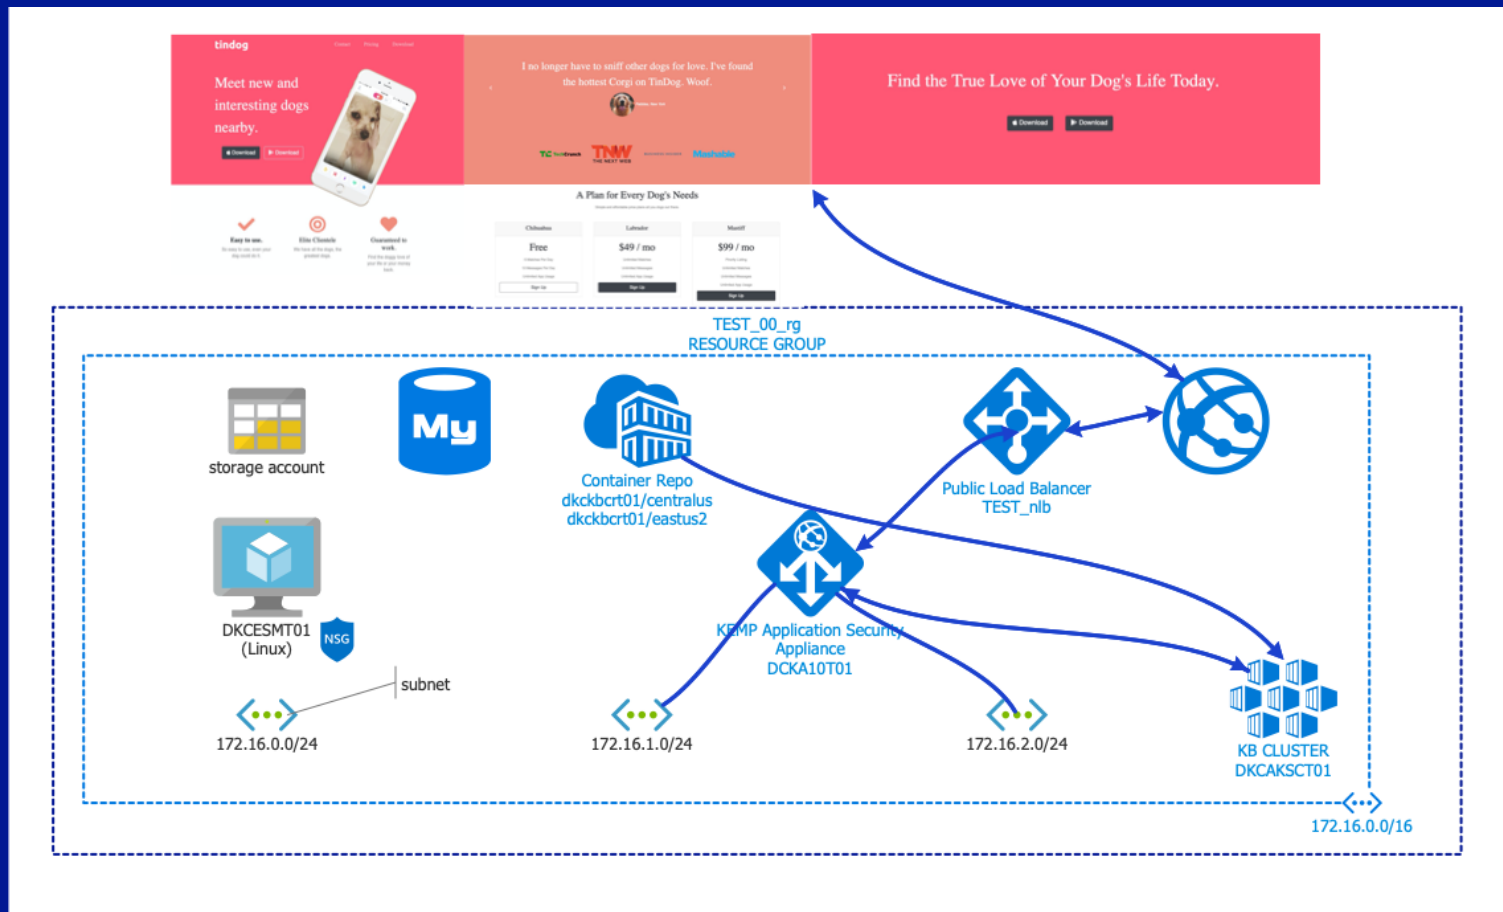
tindog

Meet new and interesting dogs nearby.

Download Download

I no longer have to sniff other dogs for love. I've found the hottest Corgi on TinDog. Woof.

TNW Mashable

Find the True Love of Your Dog's Life Today.

Download Download

A Plan for Every Dog's Needs

Chihuahua Free

Labrador $49 / mo

Mastiff $99 / mo

Sign Up Sign Up Sign Up

TEST_00_rg
RESOURCE GROUP

storage account

My

Container Repo
dkckbcrt01/centralus
dkckbcrt01/eastus2

Public Load Balancer
TEST_nlb

DKCESMT01
(Linux)

NSG

KEMP Application Security Appliance
DCKA10T01

subnet

172.16.0.0/24

172.16.1.0/24

172.16.2.0/24

KB CLUSTER
DKCAKSCT01

172.16.0.0/16